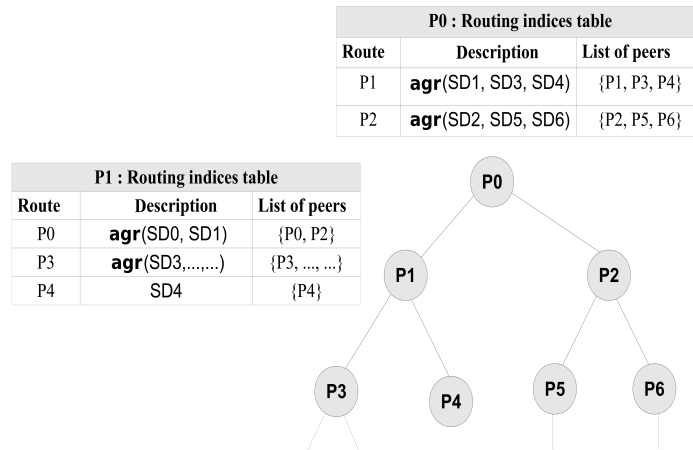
| P0 : Routing indices table | | |
|---|---|---|
| Route | Description | List of peers |
| P1 | **agr**(SD1, SD3, SD4) | {P1, P3, P4} |
| P2 | **agr**(SD2, SD5, SD6) | {P2, P5, P6} |

| P1 : Routing indices table | | |
|---|---|---|
| Route | Description | List of peers |
| P0 | **agr**(SD0, SD1) | {P0, P2} |
| P3 | **agr**(SD3,...,...) | {P3, ..., ...} |
| P4 | SD4 | {P4} |

P0
P1
P2
P3
P4
P5
P6